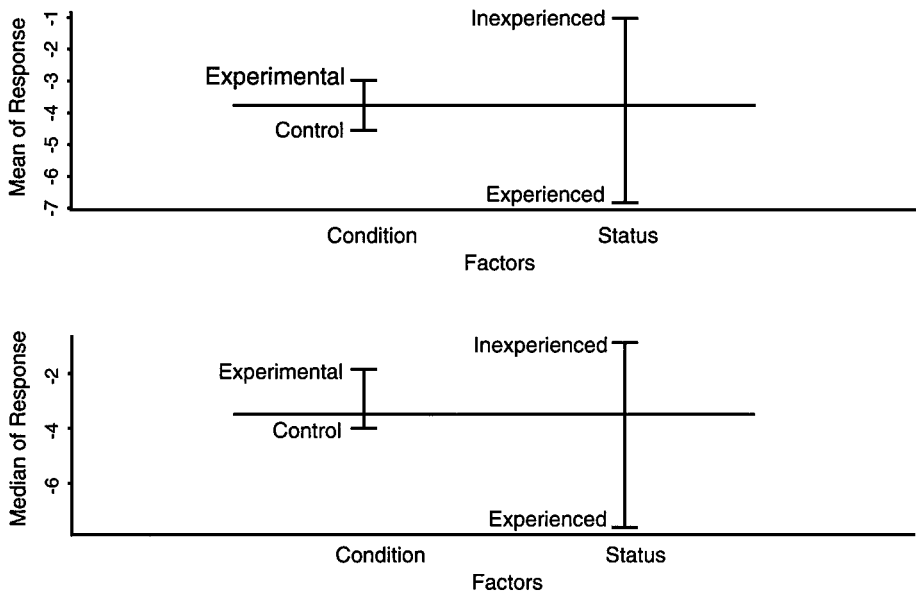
Mean of Response

-1
-2
-3
-4
-5
-6
-7

Experimental
Control
Inexperienced
Experienced

Condition
Status
Factors

Median of Response

-2
-4
-6

Experimental
Control
Inexperienced
Experienced

Condition
Status
Factors